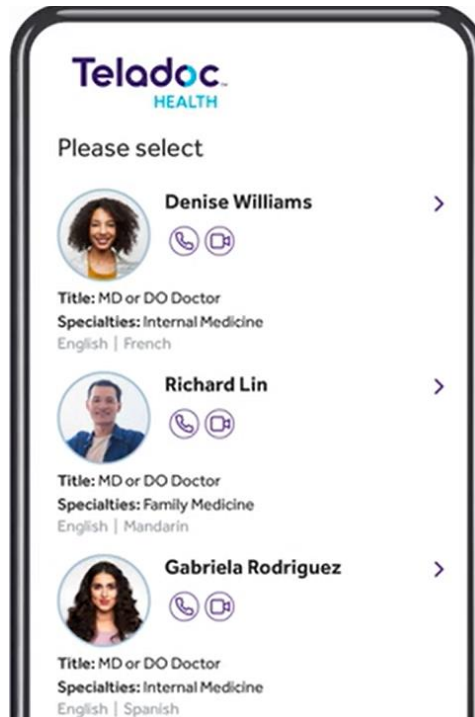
Teladoc.
HEALTH

Please select

Denise Williams

Title: MD or DO Doctor
Specialties: Internal Medicine
English | French

Richard Lin

Title: MD or DO Doctor
Specialties: Family Medicine
English | Mandarin

Gabriela Rodriguez

Title: MD or DO Doctor
Specialties: Internal Medicine
English | Spanish